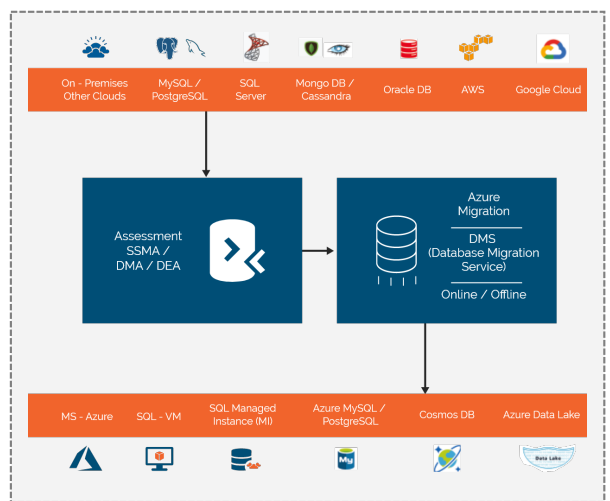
On - Premises Other Clouds

MySQL / PostgreSQL

SQL Server

Mongo DB / Cassandra

Oracle DB

AWS

Google Cloud

Assessment SSMA / DMA / DEA

Azure Migration

DMS (Database Migration Service)

Online / Offline

MS - Azure

SQL - VM

SQL Managed Instance (MI)

Azure MySQL / PostgreSQL

Cosmos DB

Azure Data Lake

Data Lake